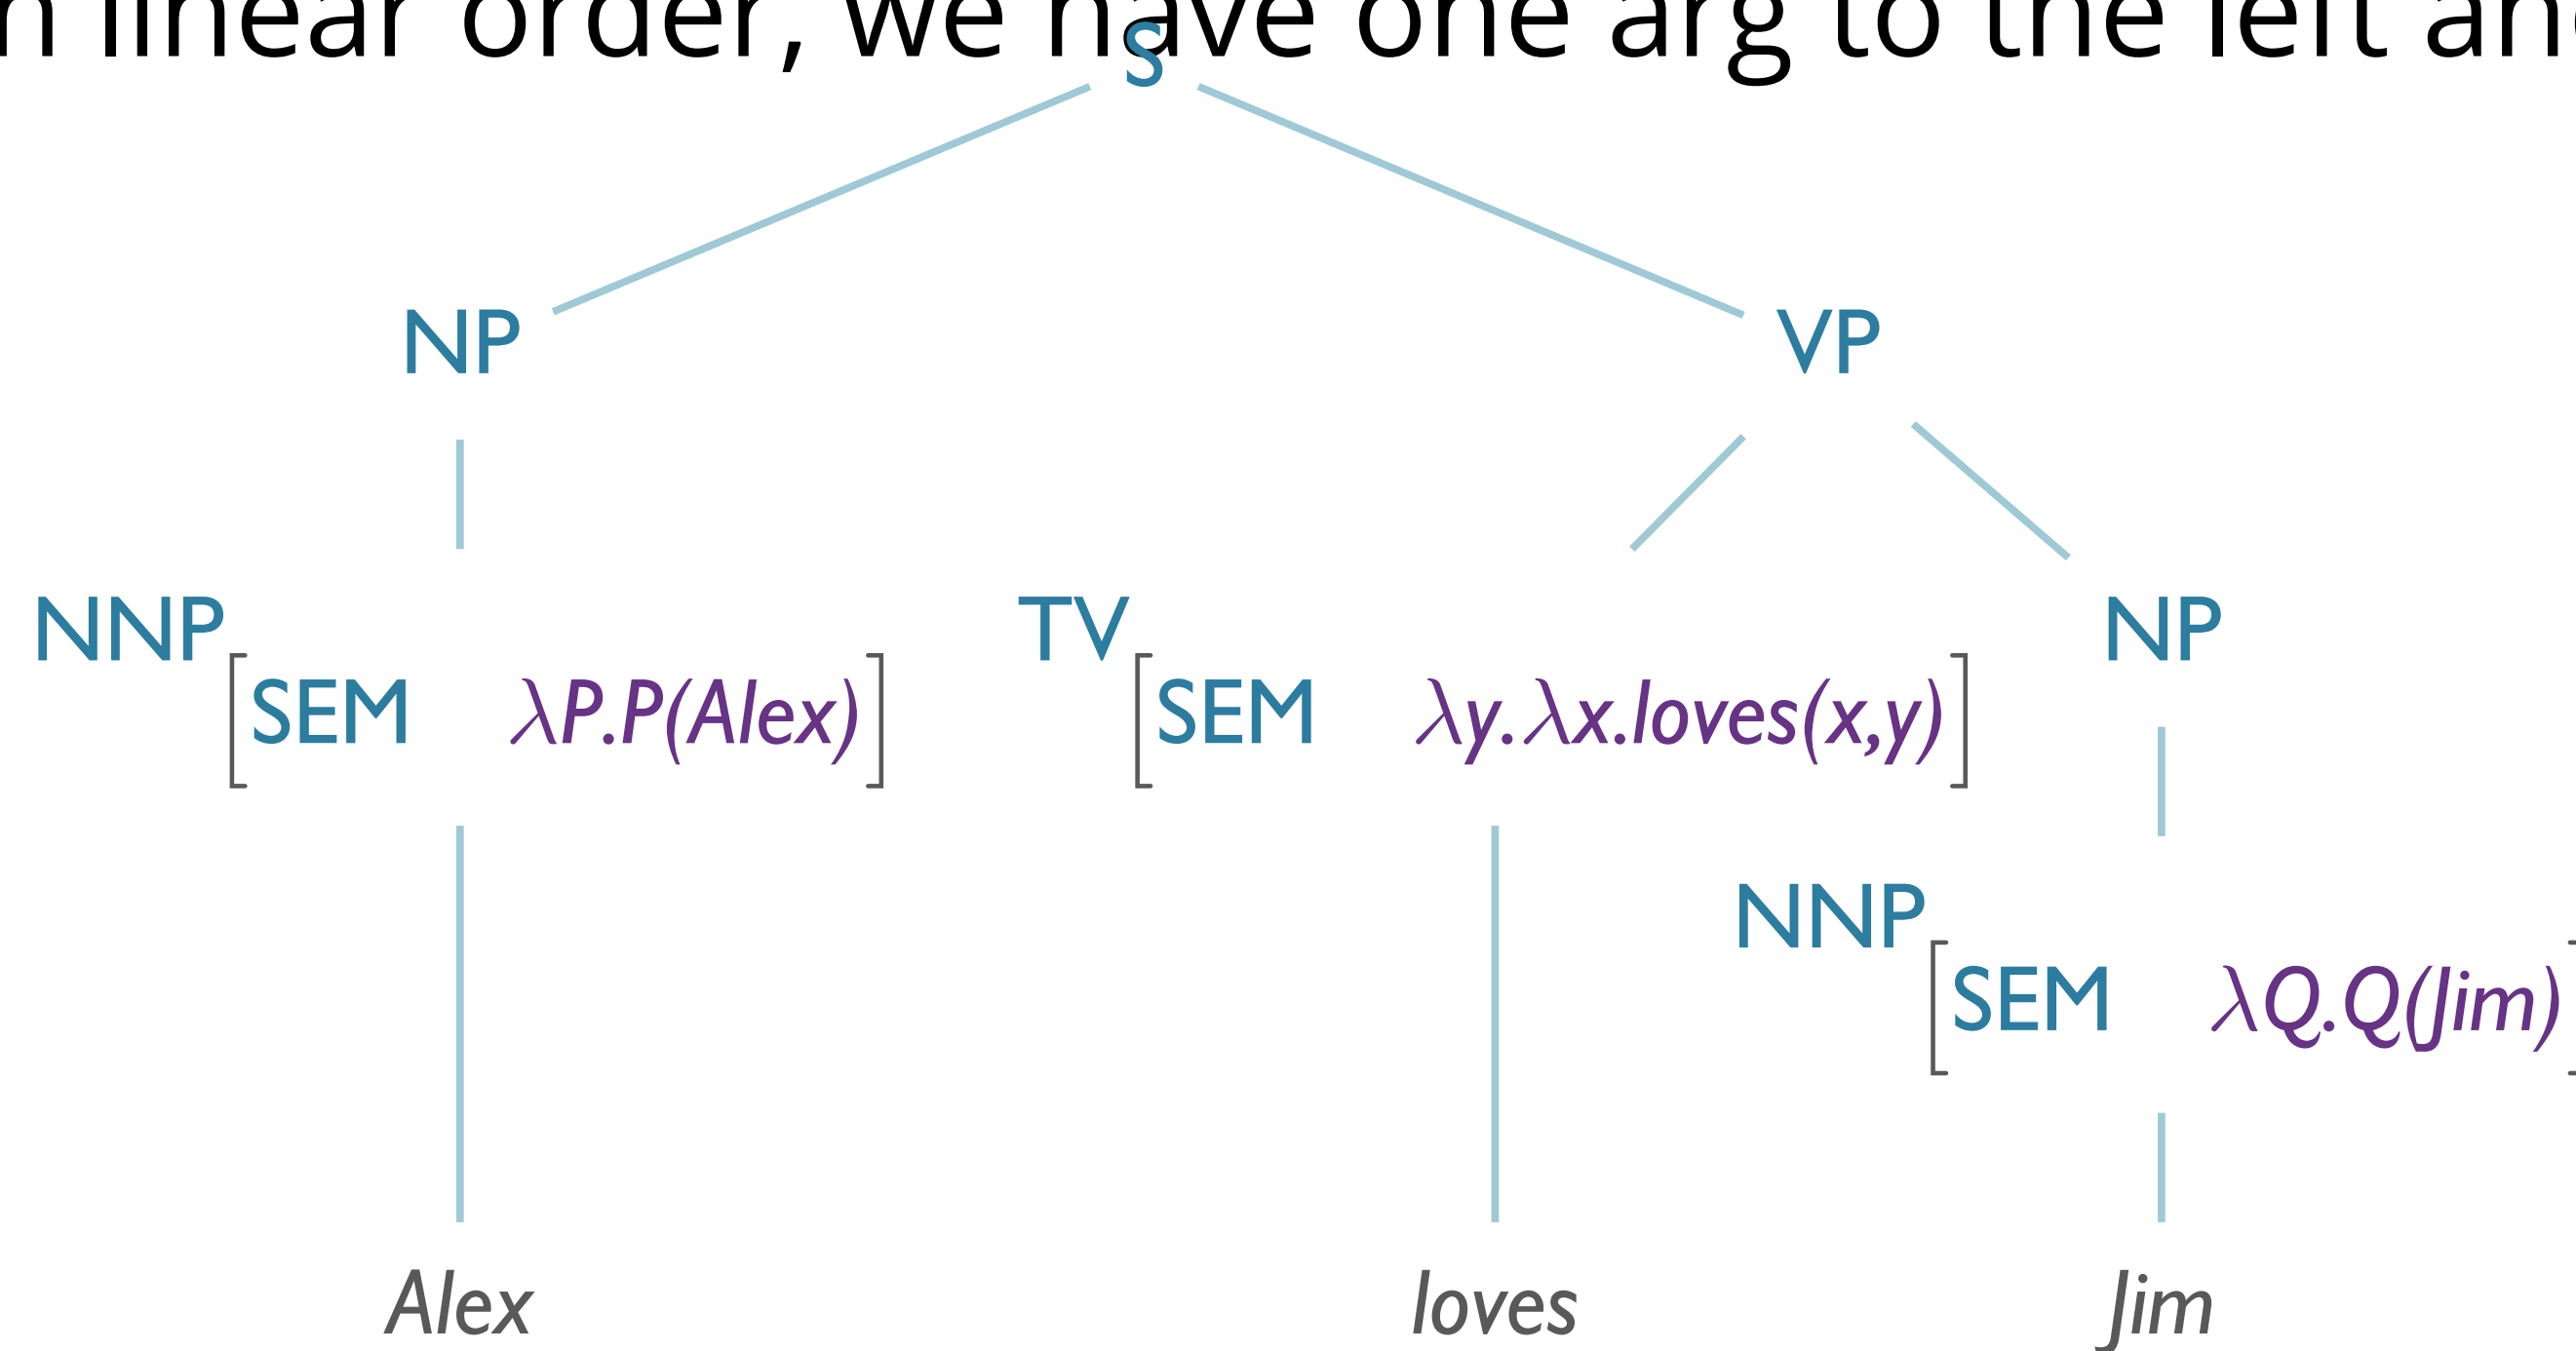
n linear order, we have one arg to the left an

S

NP

VP

NNP $\left[\text{SEM} \quad \lambda P.P(Alex)\right]$

TV $\left[\text{SEM} \quad \lambda y.\lambda x.loves(x,y)\right]$

NP

NNP $\left[\text{SEM} \quad \lambda Q.Q(Jim)\right]$

Alex

loves

Jim